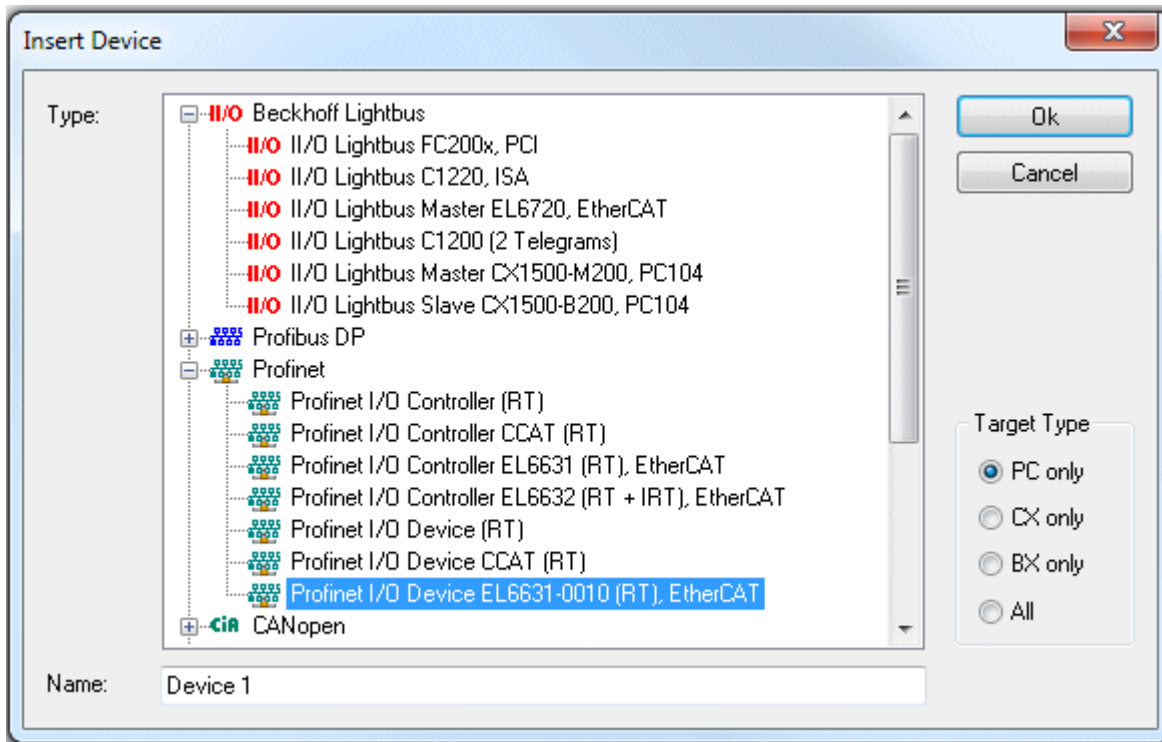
Insert Device

Type:

II/O Beckhoff Lightbus
II/O II/O Lightbus FC200x, PCI
II/O II/O Lightbus C1220, ISA
II/O II/O Lightbus Master EL6720, EtherCAT
II/O II/O Lightbus C1200 (2 Telegrams)
II/O II/O Lightbus Master CX1500-M200, PC104
II/O II/O Lightbus Slave CX1500-B200, PC104
Profibus DP
Profinet
Profinet I/O Controller (RT)
Profinet I/O Controller CCAT (RT)
Profinet I/O Controller EL6631 (RT), EtherCAT
Profinet I/O Controller EL6632 (RT + IRT), EtherCAT
Profinet I/O Device (RT)
Profinet I/O Device CCAT (RT)
Profinet I/O Device EL6631-0010 (RT), EtherCAT
CiA CANopen

Ok
Cancel

Target Type
PC only
CX only
BX only
All

Name: Device 1